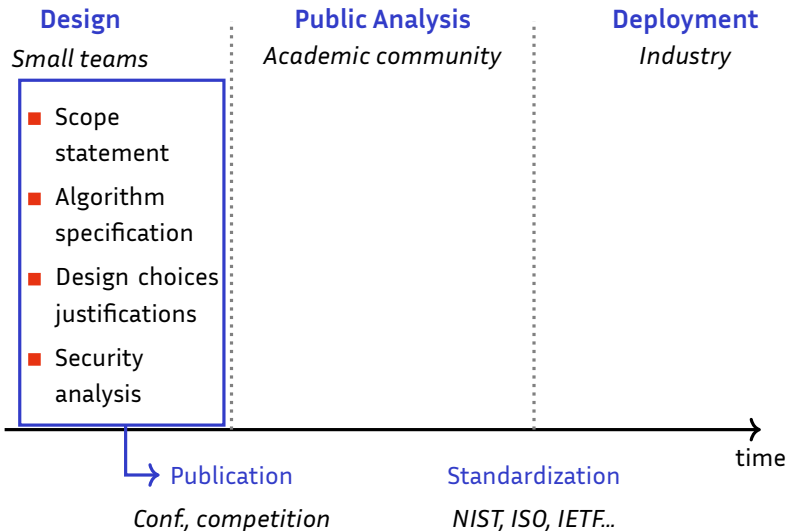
Design
Small teams

Public Analysis
Academic community

Deployment
Industry

- Scope statement
- Algorithm specification
- Design choices justifications
- Security analysis

time

Publication
Conf., competition

Standardization
NIST, ISO, IETF...